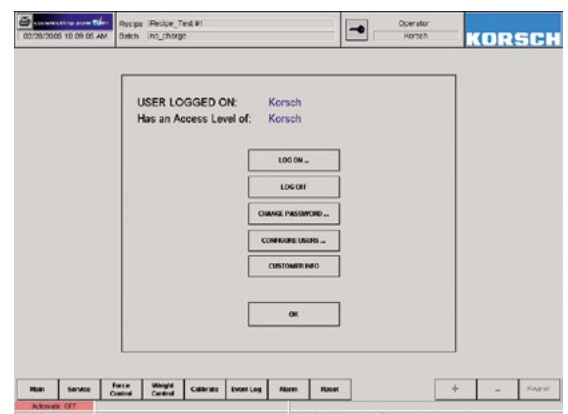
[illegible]
02/28/2005 10:09:05 AM
Recipe Recipe_Test #1
Batch no_charge
Operator
Korsch
KORSCH

USER LOGGED ON: Korsch
Has an Access Level of: Korsch

LOG ON ...
LOG OFF
CHANGE PASSWORD ...
CONFIGURE USERS ...
CUSTOMER INFO
OK

Main
Service
Force Control
Weight Control
Calibrate
Event Log
Alarms
Reset
+
–
Keypad
Automatic OFF